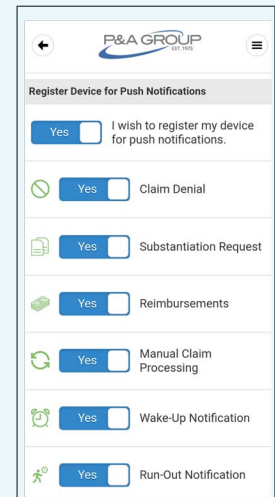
P&A GROUP
EST. 1975

Register Device for Push Notifications

Yes I wish to register my device for push notifications.

Yes Claim Denial

Yes Substantiation Request

Yes Reimbursements

Yes Manual Claim Processing

Yes Wake-Up Notification

Yes Run-Out Notification